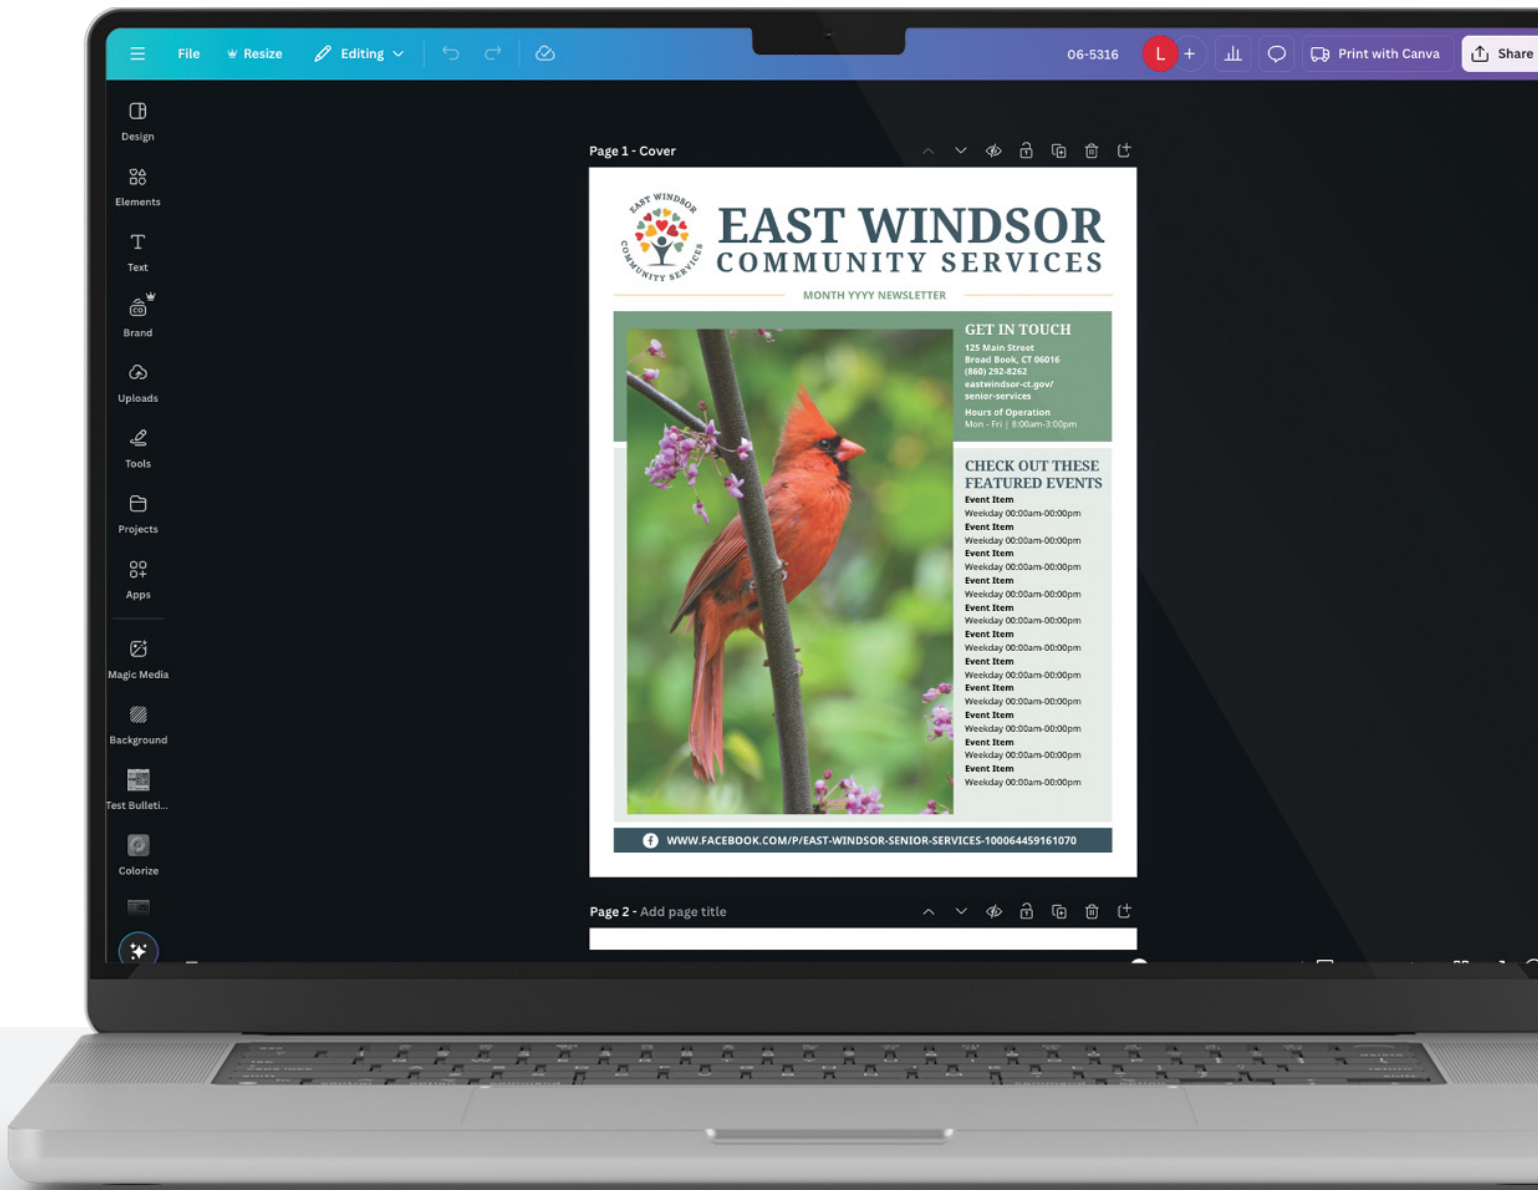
File Resize Editing

06-5316 L + Print with Canva Share

Design
Elements
Text
Brand
Uploads
Tools
Projects
Apps
Magic Media
Background
Test Bulleti...
Colorize

Page 1 - Cover

EAST WINDSOR COMMUNITY SERVICES

EAST WINDSOR
COMMUNITY SERVICES

MONTH YYYY NEWSLETTER

GET IN TOUCH
125 Main Street
Broad Book, CT 06016
(860) 292-8262
eastwindsor-ct.gov/senior-services
Hours of Operation
Mon - Fri | 8:00am-3:00pm

CHECK OUT THESE FEATURED EVENTS
Event Item
Weekday 00:00am-00:00pm
Event Item
Weekday 00:00am-00:00pm
Event Item
Weekday 00:00am-00:00pm
Event Item
Weekday 00:00am-00:00pm
Event Item
Weekday 00:00am-00:00pm
Event Item
Weekday 00:00am-00:00pm
Event Item
Weekday 00:00am-00:00pm
Event Item
Weekday 00:00am-00:00pm
Event Item
Weekday 00:00am-00:00pm
Event Item
Weekday 00:00am-00:00pm
Event Item
Weekday 00:00am-00:00pm

WWW.FACEBOOK.COM/P/EAST-WINDSOR-SENIOR-SERVICES-100064459161070

Page 2 - Add page title